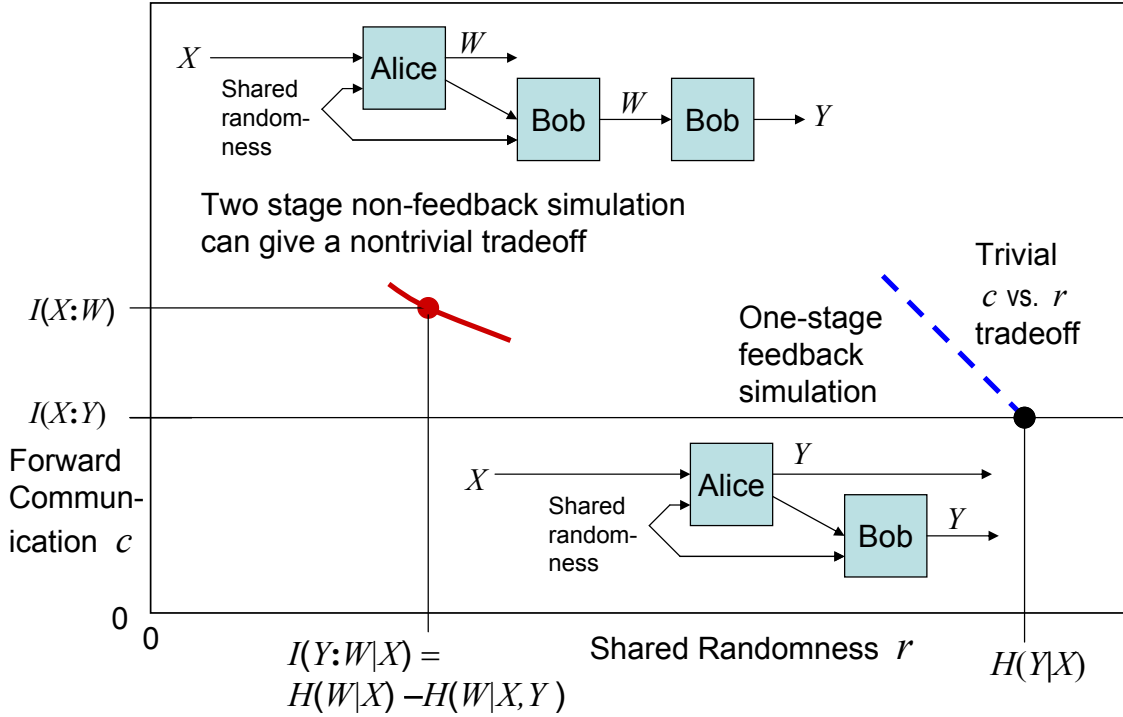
$X$

Alice

$W$

Shared randomness

Bob

$W$

Bob

$Y$

Two stage non-feedback simulation can give a nontrivial tradeoff

Trivial $c$ vs. $r$ tradeoff

$I(X:W)$

One-stage feedback simulation

$I(X:Y)$

Forward Communication $c$

$X$

Alice

$Y$

Shared randomness

Bob

$Y$

0

0

$I(Y:W|X) =$
$H(W|X) - H(W|X,Y)$

Shared Randomness $r$

$H(Y|X)$